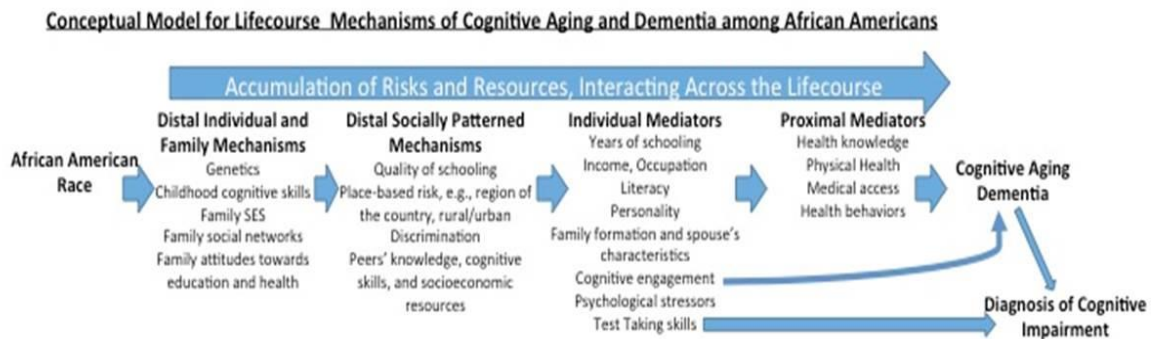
Conceptual Model for Lifecourse Mechanisms of Cognitive Aging and Dementia among African Americans

Accumulation of Risks and Resources, Interacting Across the Lifecourse

African American Race

Distal Individual and Family Mechanisms
Genetics
Childhood cognitive skills
Family SES
Family social networks
Family attitudes towards education and health

Distal Socially Patterned Mechanisms
Quality of schooling
Place-based risk, e.g., region of the country, rural/urban
Discrimination
Peers' knowledge, cognitive skills, and socioeconomic resources

Individual Mediators
Years of schooling
Income, Occupation
Literacy
Personality
Family formation and spouse's characteristics
Cognitive engagement
Psychological stressors
Test Taking skills

Proximal Mediators
Health knowledge
Physical Health
Medical access
Health behaviors

Cognitive Aging
Dementia

Diagnosis of Cognitive Impairment